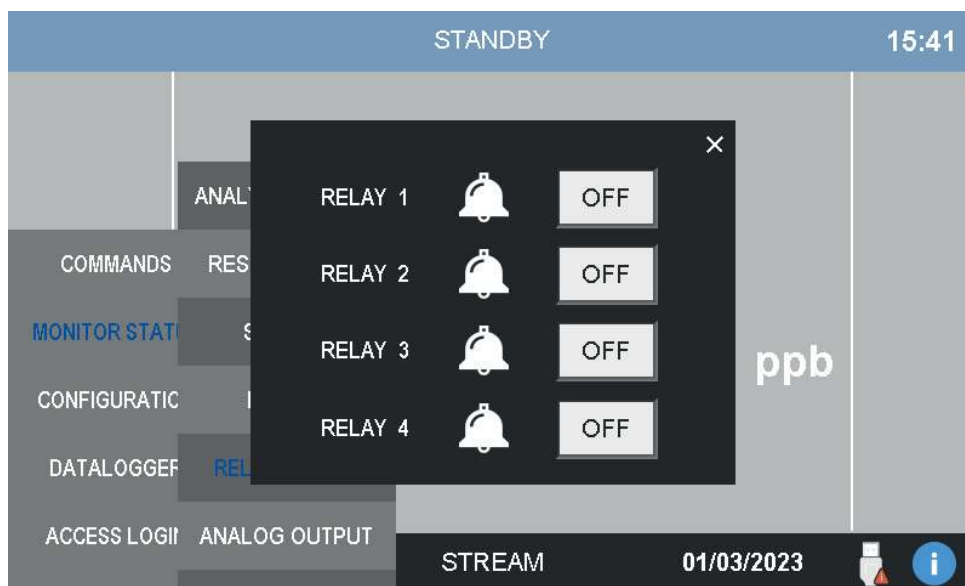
STANDBY

15:41

ANAL

COMMANDS

RES

MONITOR STAT

S

CONFIGURATIC

I

DATALOGGEF

REL

ACCESS LOGII

ANALOG OUTPUT

×

RELAY 1

OFF

RELAY 2

OFF

RELAY 3

OFF

RELAY 4

OFF

ppb

STREAM

01/03/2023

i